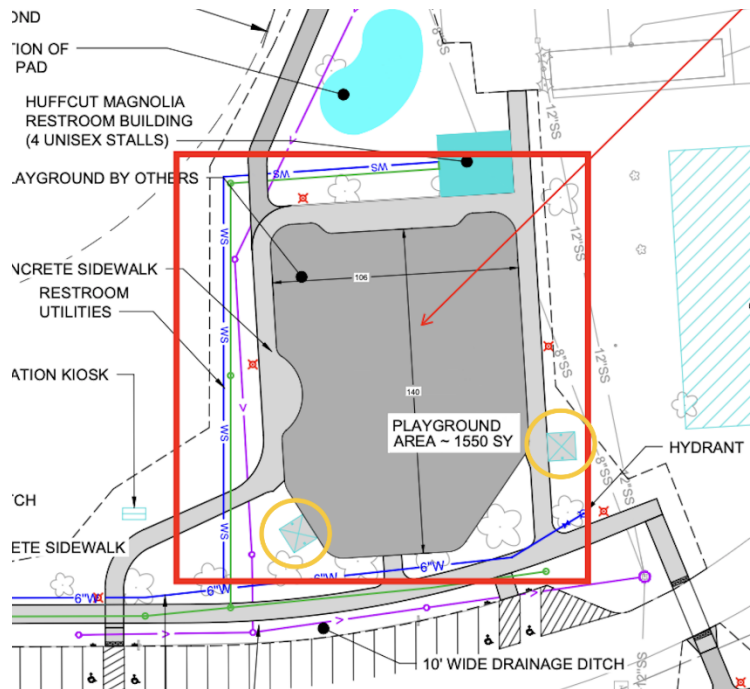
OND

TION OF
PAD

HUFFCUT MAGNOLIA
RESTROOM BUILDING
(4 UNISEX STALLS)

LAYGROUND BY OTHERS

NCRETE SIDEWALK

RESTROOM
UTILITIES

ATION KIOSK

TCH

ETE SIDEWALK

SW
SW
WS
WS
WS
WS
12"SS
12"SS
12"SS
8"SS
8"SS
12"SS

106

140

PLAYGROUND
AREA ~ 1550 SY

HYDRANT

6"W
6"W
6"W
6"W

10' WIDE DRAINAGE DITCH